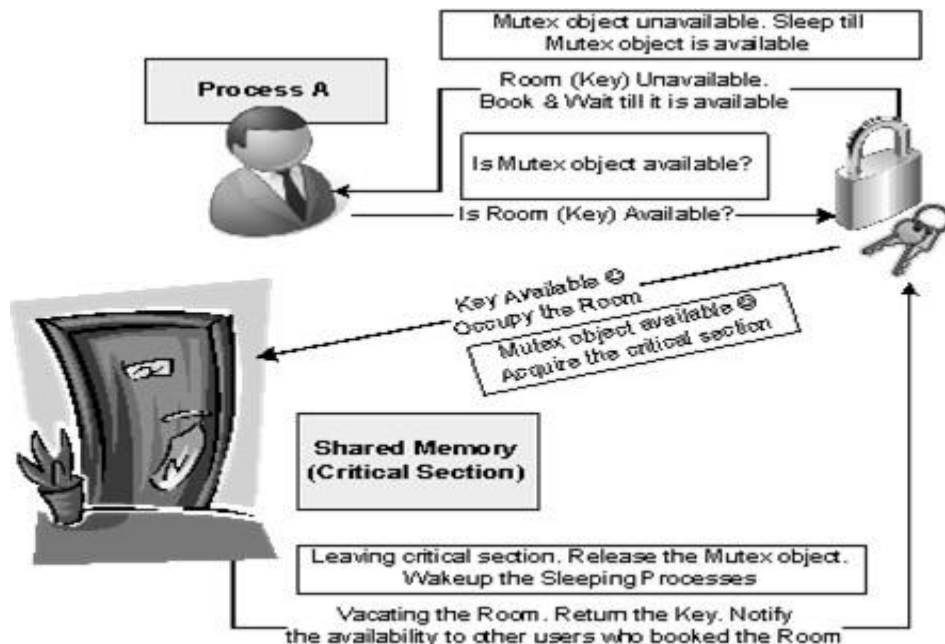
Mutex object unavailable. Sleep till Mutex object is available

Process A

Room (Key) Unavailable. Book & Wait till it is available

Is Mutex object available?

Is Room (Key) Available?

Key Available ☺ Occupy the Room

Mutex object available ☺ Acquire the critical section

Shared Memory (Critical Section)

Leaving critical section. Release the Mutex object. Wakeup the Sleeping Processes

Vacating the Room. Return the Key. Notify the availability to other users who booked the Room